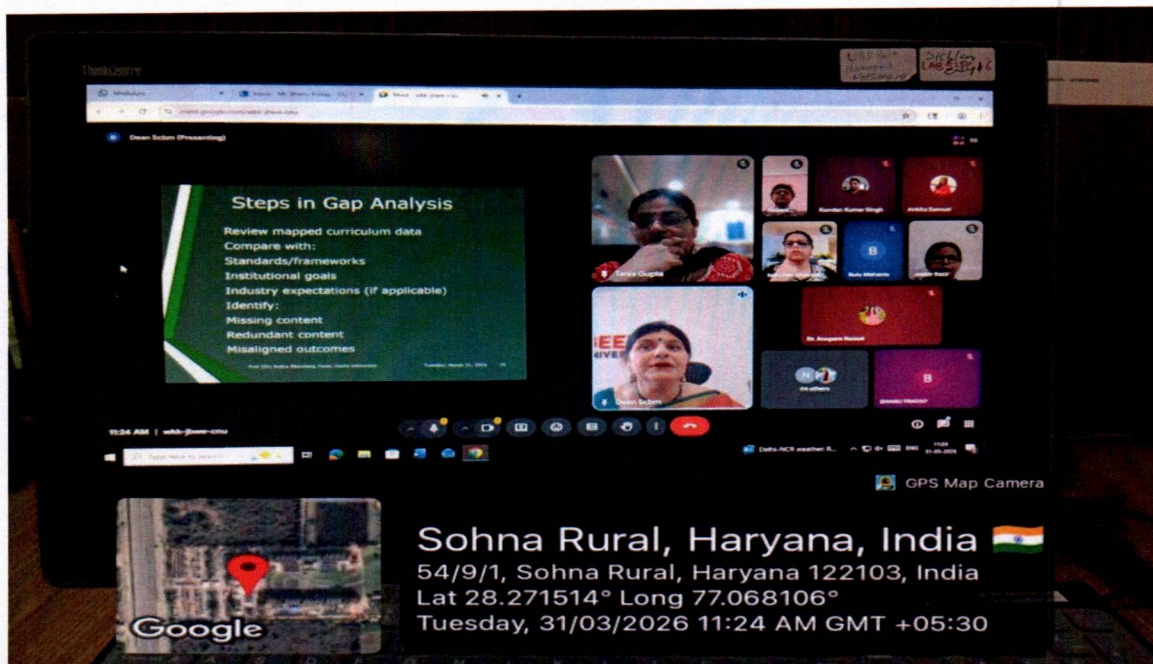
ThinkCentre

Dean Scbm (Presenting)

Steps in Gap Analysis

Review mapped curriculum data
Compare with:
Standards/frameworks
Institutional goals
Industry expectations (if applicable)
Identify:
Missing content
Redundant content
Misaligned outcomes

Tanya Gupta

Dean Scbm

Nandan Kumar Singh

Ankita Samuel

Butu Mahanta

Dr. Anupam Rawat

44 others

11:24 AM | wkk-jbwe-cmu

Type here to search

GPS Map Camera

Sohna Rural, Haryana, India
54/9/1, Sohna Rural, Haryana 122103, India
Lat 28.271514° Long 77.068106°
Tuesday, 31/03/2026 11:24 AM GMT +05:30

Google